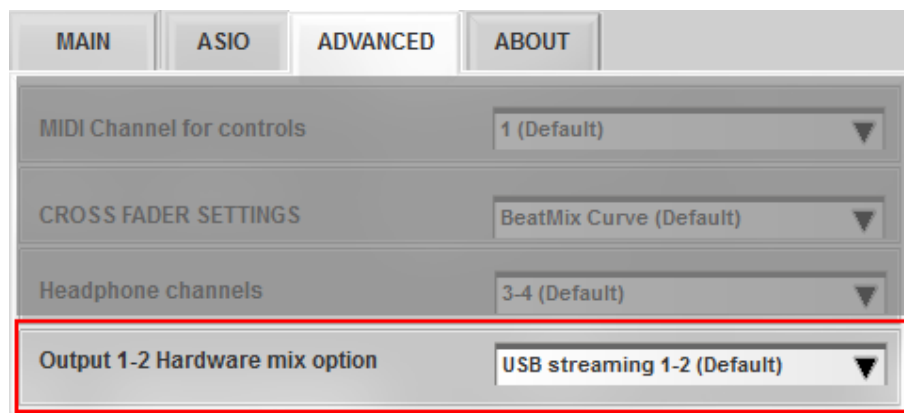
MAIN ASIO ADVANCED ABOUT

MIDI Channel for controls
1 (Default)

CROSS FADER SETTINGS
BeatMix Curve (Default)

Headphone channels
3-4 (Default)

Output 1-2 Hardware mix option
USB streaming 1-2 (Default)